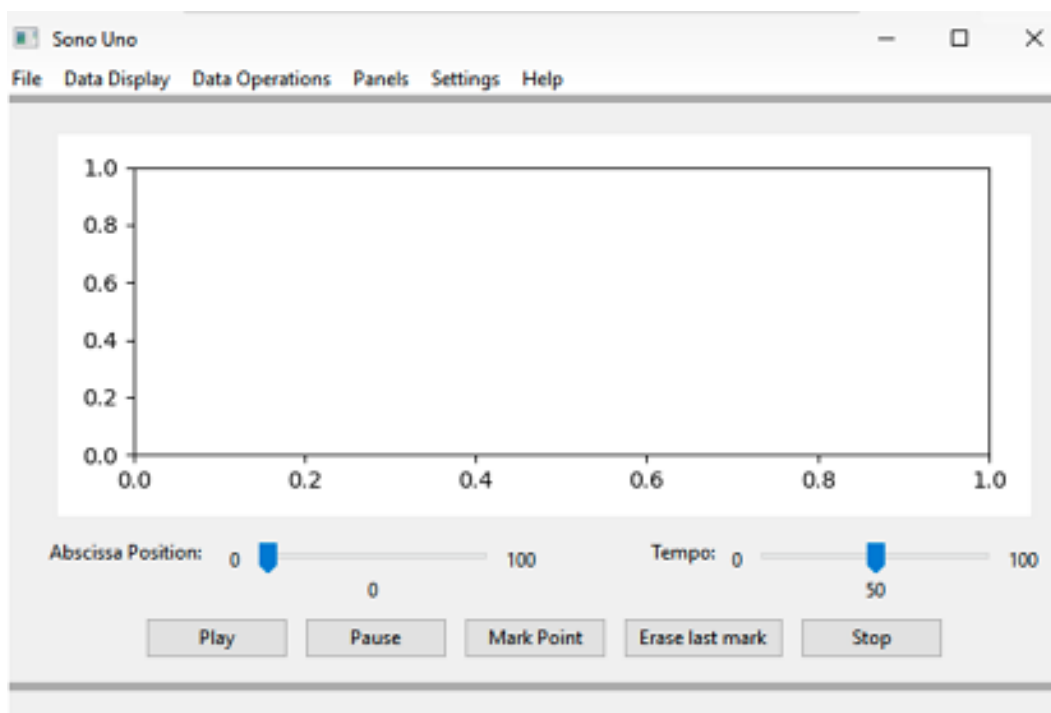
Sono Uno
File Data Display Data Operations Panels Settings Help

1.0
0.8
0.6
0.4
0.2
0.0
0.0 0.2 0.4 0.6 0.8 1.0

Abscissa Position: 0 100
0
Tempo: 0 100
50

Play Pause Mark Point Erase last mark Stop